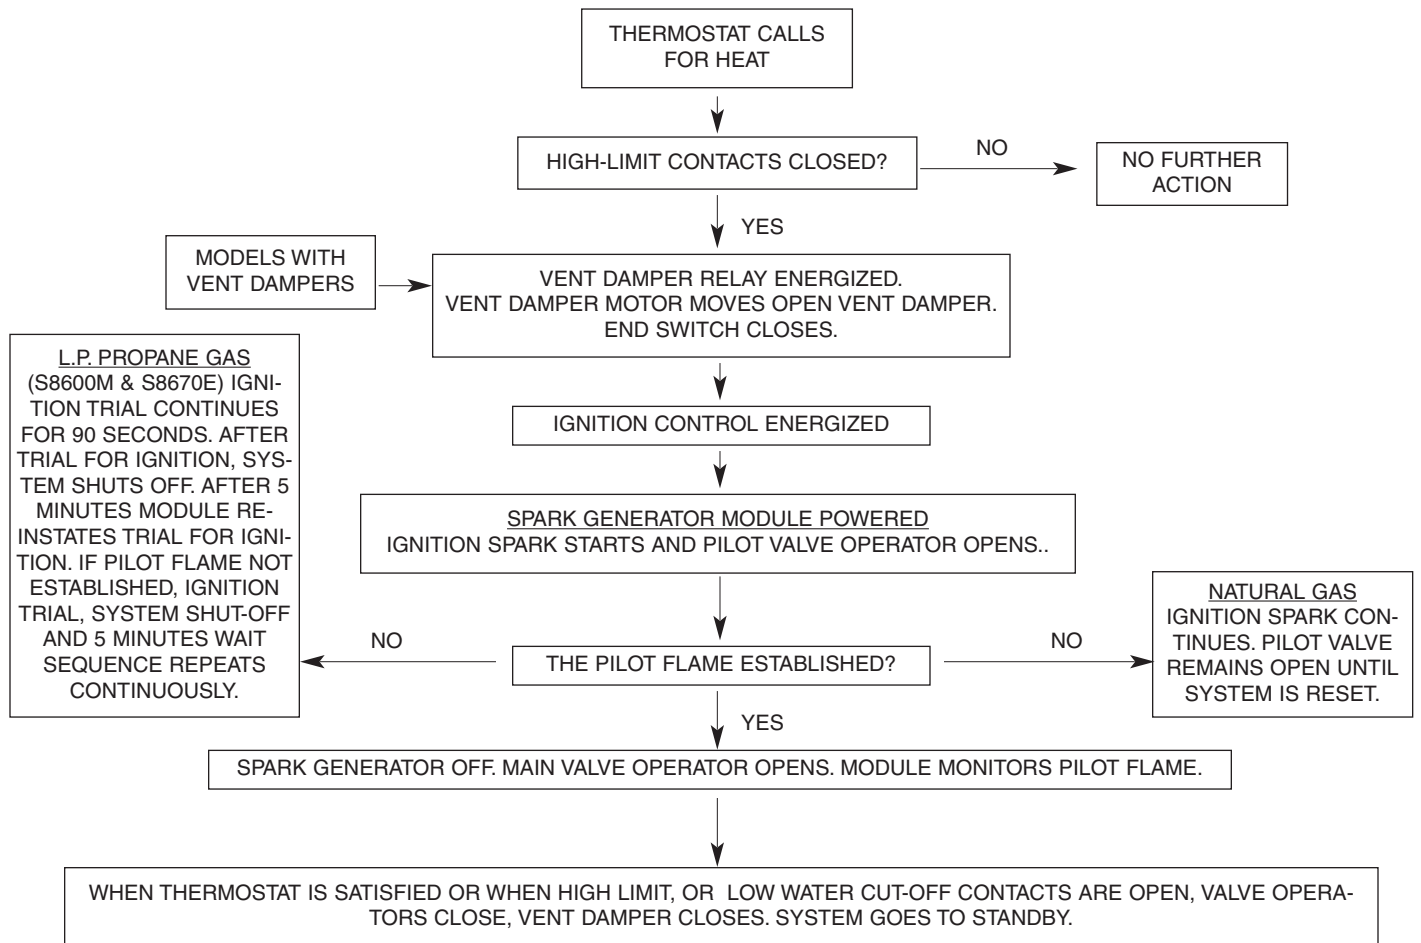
THERMOSTAT CALLS FOR HEAT

HIGH-LIMIT CONTACTS CLOSED?

NO

NO FURTHER ACTION

YES

MODELS WITH VENT DAMPERS

VENT DAMPER RELAY ENERGIZED.
VENT DAMPER MOTOR MOVES OPEN VENT DAMPER.
END SWITCH CLOSES.

L.P. PROPANE GAS
(S8600M & S8670E) IGNITION TRIAL CONTINUES FOR 90 SECONDS. AFTER TRIAL FOR IGNITION, SYSTEM SHUTS OFF. AFTER 5 MINUTES MODULE REINSTATES TRIAL FOR IGNITION. IF PILOT FLAME NOT ESTABLISHED, IGNITION TRIAL, SYSTEM SHUT-OFF AND 5 MINUTES WAIT SEQUENCE REPEATS CONTINUOUSLY.

IGNITION CONTROL ENERGIZED

SPARK GENERATOR MODULE POWERED
IGNITION SPARK STARTS AND PILOT VALVE OPERATOR OPENS..

NATURAL GAS
IGNITION SPARK CONTINUES. PILOT VALVE REMAINS OPEN UNTIL SYSTEM IS RESET.

NO

THE PILOT FLAME ESTABLISHED?

NO

YES

SPARK GENERATOR OFF. MAIN VALVE OPERATOR OPENS. MODULE MONITORS PILOT FLAME.

WHEN THERMOSTAT IS SATISFIED OR WHEN HIGH LIMIT, OR LOW WATER CUT-OFF CONTACTS ARE OPEN, VALVE OPERATORS CLOSE, VENT DAMPER CLOSES. SYSTEM GOES TO STANDBY.